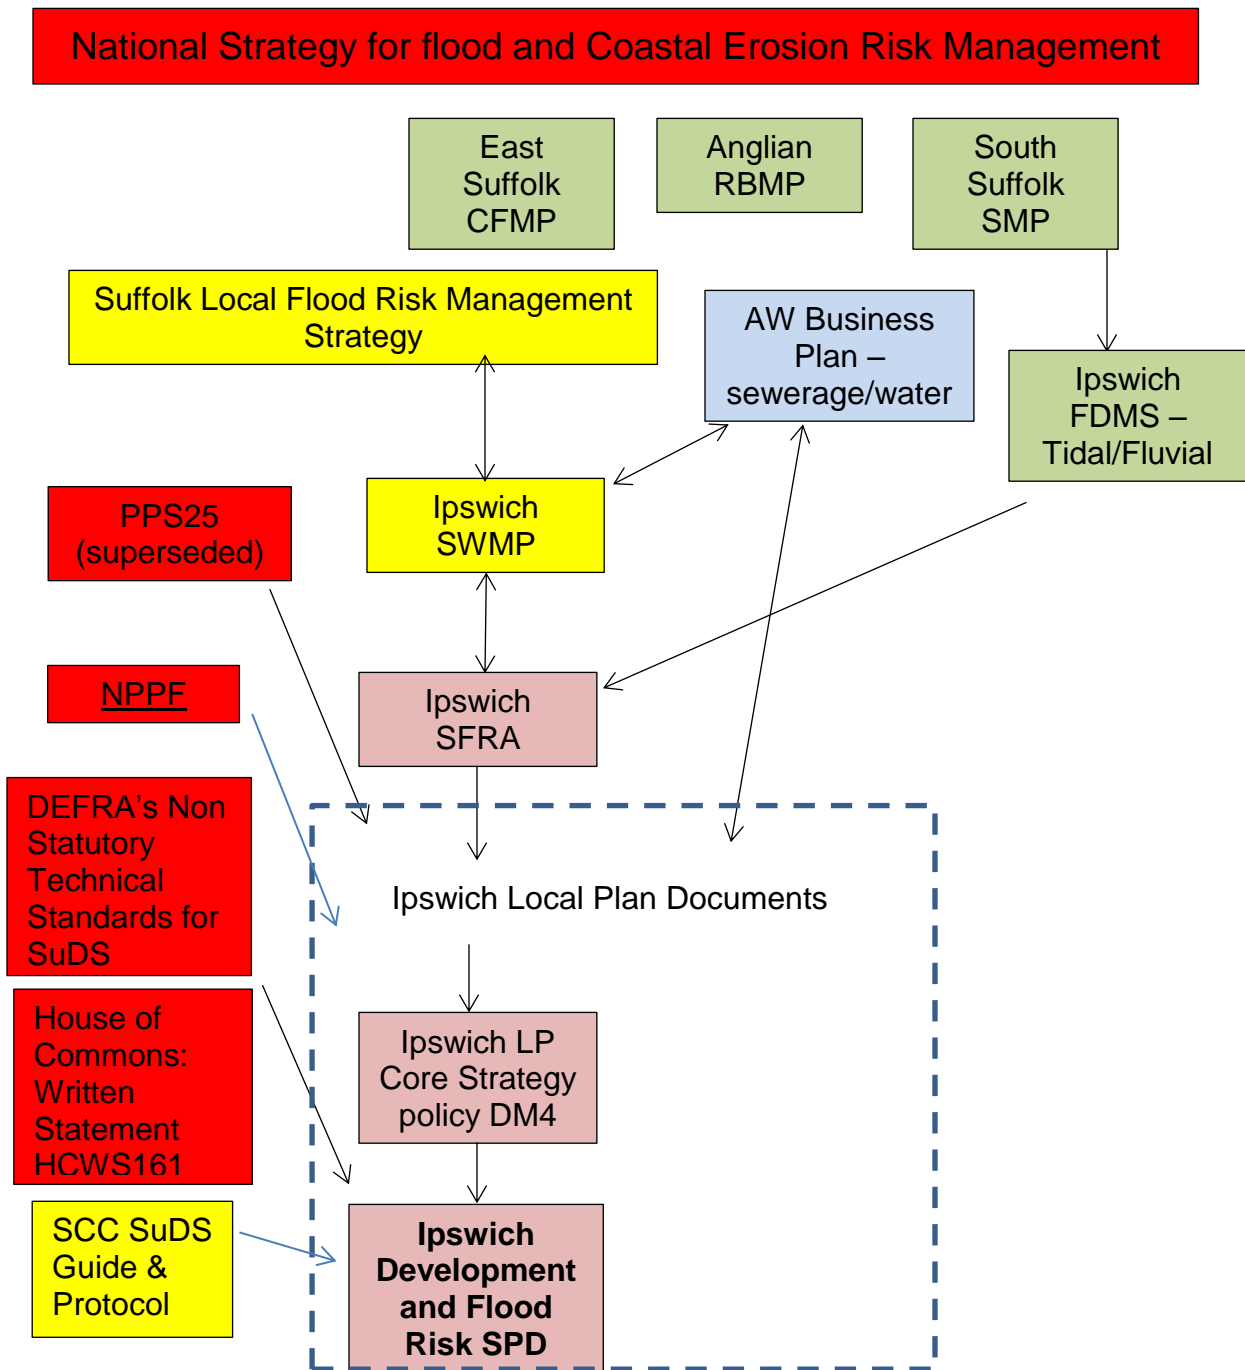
National Strategy for flood and Coastal Erosion Risk Management

East Suffolk CFMP

Anglian RBMP

South Suffolk SMP

Suffolk Local Flood Risk Management Strategy

AW Business Plan – sewerage/water

Ipswich FDMS – Tidal/Fluvial

PPS25 (superseded)

Ipswich SWMP

NPPF

Ipswich SFRA

DEFRA's Non Statutory Technical Standards for SuDS

Ipswich Local Plan Documents

House of Commons: Written Statement HCWS161

Ipswich LP Core Strategy policy DM4

SCC SuDS Guide & Protocol

**Ipswich Development and Flood Risk SPD**